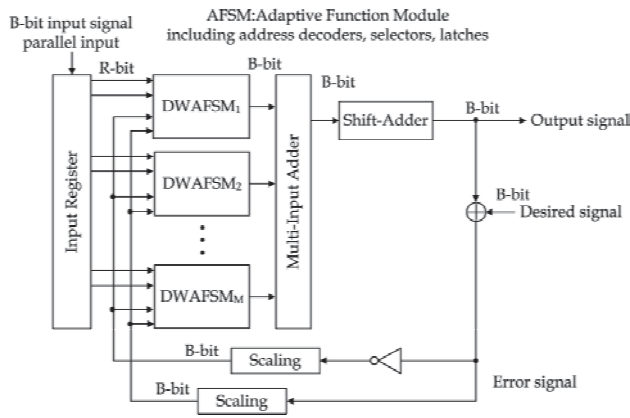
B-bit input signal parallel input

AFSM:Adaptive Function Module including address decoders, selectors, latches

R-bit

B-bit

B-bit

Input Register

DWAFSM$_1$

DWAFSM$_2$

DWAFSM$_M$

Multi-Input Adder

Shift-Adder

B-bit

Output signal

B-bit

Desired signal

B-bit

Scaling

B-bit

Scaling

Error signal